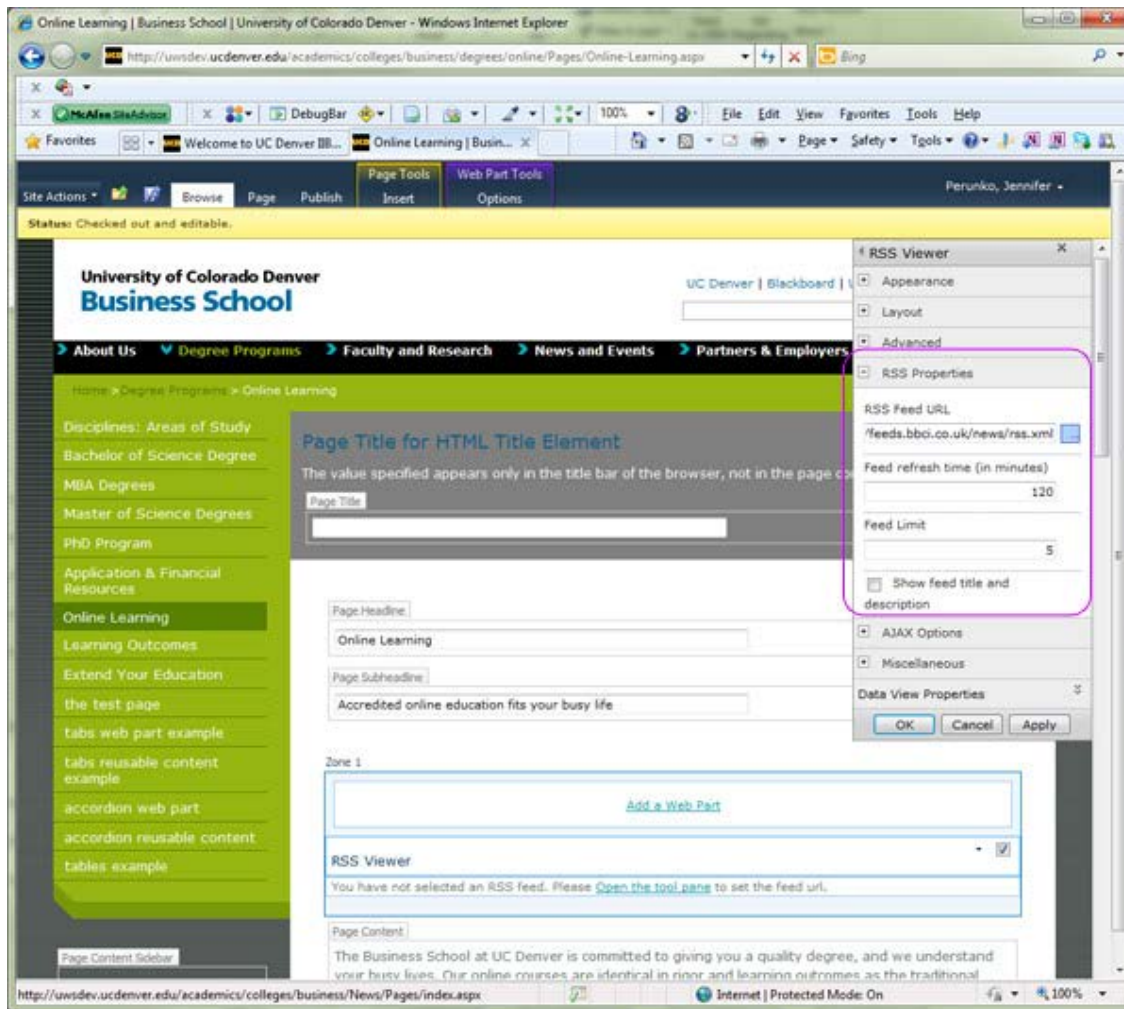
Online Learning | Business School | University of Colorado Denver - Windows Internet Explorer

http://uwsdev.ucdenver.edu/academics/colleges/business/degrees/online/Pages/Online-Learning.aspx

Bing

McAfee SiteAdvisor

DebugBar

100%

File Edit View Favorites Tools Help

Favorites

Welcome to UC Denver IIB...

Online Learning | Busin...

Page ▾ Safety ▾ Tools ▾

Site Actions ▾ Browse Page Publish

Page Tools Insert

Web Part Tools Options

Perunko, Jennifer ▾

Status: Checked out and editable.

University of Colorado Denver
Business School

UC Denver | Blackboard |

About Us Degree Programs Faculty and Research News and Events Partners & Employers

Home > Degree Programs > Online Learning

Disciplines: Areas of Study
Bachelor of Science Degree
MBA Degrees
Master of Science Degrees
PhD Program
Application & Financial Resources
Online Learning
Learning Outcomes
Extend Your Education
the test page
tabs web part example
tabs reusable content example
accordion web part
accordion reusable content
tables example

Page Title for HTML Title Element

The value specified appears only in the title bar of the browser, not in the page c

Page Title

Page Headline

Online Learning

Page Subheadline

Accredited online education fits your busy life

Zone 1

Add a Web Part

RSS Viewer

You have not selected an RSS feed. Please Open the tool pane to set the feed url.

Page Content

The Business School at UC Denver is committed to giving you a quality degree, and we understand your busy lives. Our online courses are identical in rigor and learning outcomes as the traditional

Page Content Sidebar

RSS Viewer

Appearance
Layout
Advanced
RSS Properties

RSS Feed URL
/feeds.bbci.co.uk/news/rss.xml

Feed refresh time (in minutes)
120

Feed Limit
5

Show feed title and description

AJAX Options
Miscellaneous
Data View Properties

OK Cancel Apply

http://uwsdev.ucdenver.edu/academics/colleges/business/News/Pages/index.aspx

Internet | Protected Mode: On

100%